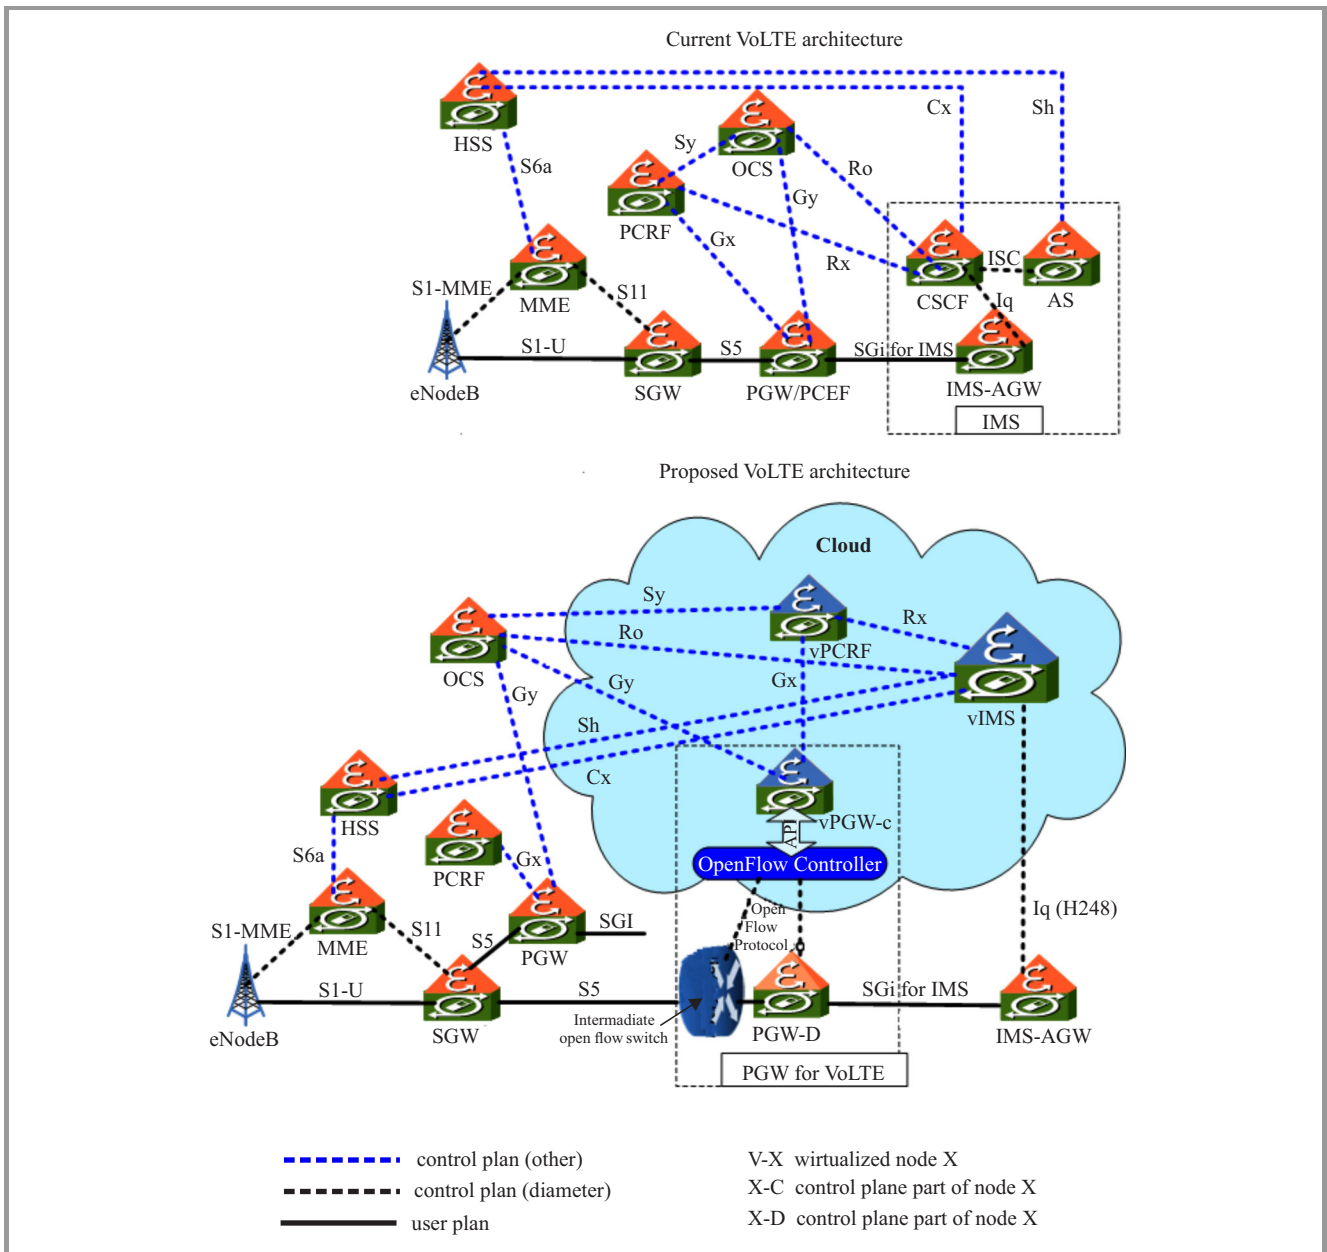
Current VoLTE architecture

HSS
Cx
Sh
S6a
Sy
OCS
Ro
Gy
PCRF
Gx
Rx
ISC
CSCF
AS
Iq
S1-MME
MME
S11
S1-U
S5
SGi for IMS
eNodeB
SGW
PGW/PCEF
IMS-AGW
IMS

Proposed VoLTE architecture

Cloud
Sy
Rx
Ro
vPCRF
OCS
Gy
Gy
Gx
vIMS
Sh
Cx
HSS
vPGW-c
API
S6a
PCRF
Gx
OpenFlow Controller
Open Flow Protocol
Iq (H248)
S1-MME
MME
S11
S5
PGW
SGI
S1-U
S5
SGi for IMS
eNodeB
SGW
Intermadiate open flow switch
PGW-D
IMS-AGW
PGW for VoLTE

control plan (other)
control plan (diameter)
user plan

V-X wirtualized node X
X-C control plane part of node X
X-D control plane part of node X